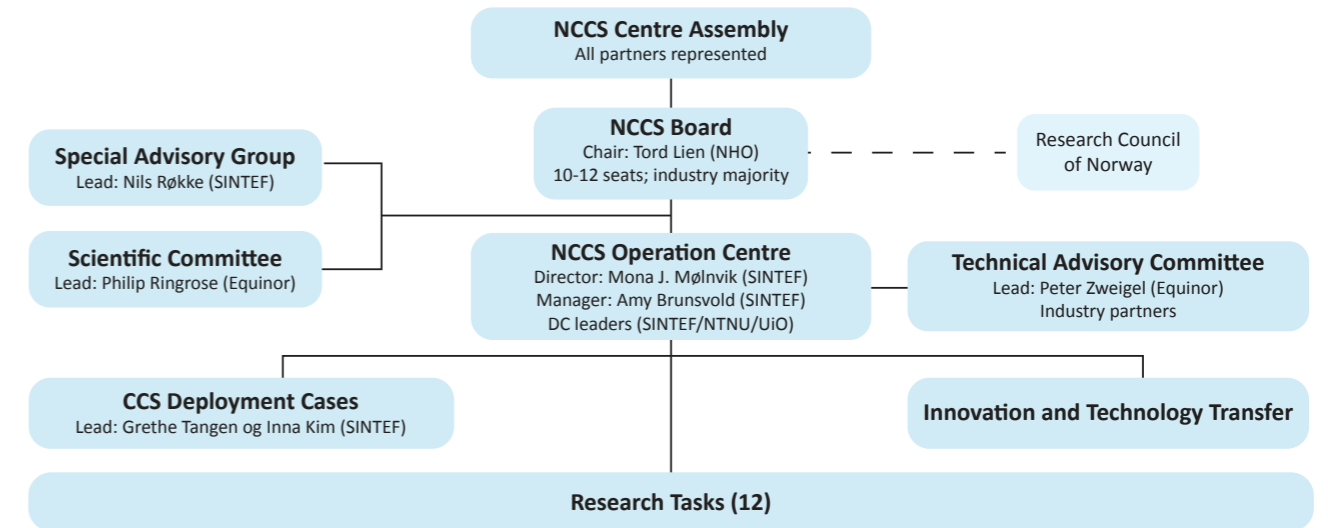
**NCCS Centre Assembly**
All partners represented

**NCCS Board**
Chair: Tord Lien (NHO)
10-12 seats; industry majority

Research Council of Norway

**Special Advisory Group**
Lead: Nils Røkke (SINTEF)

**Scientific Committee**
Lead: Philip Ringrose (Equinor)

**NCCS Operation Centre**
Director: Mona J. Mølnvik (SINTEF)
Manager: Amy Brunsvold (SINTEF)
DC leaders (SINTEF/NTNU/UiO)

**Technical Advisory Committee**
Lead: Peter Zweigel (Equinor)
Industry partners

**CCS Deployment Cases**
Lead: Grethe Tangen og Inna Kim (SINTEF)

**Innovation and Technology Transfer**

**Research Tasks (12)**